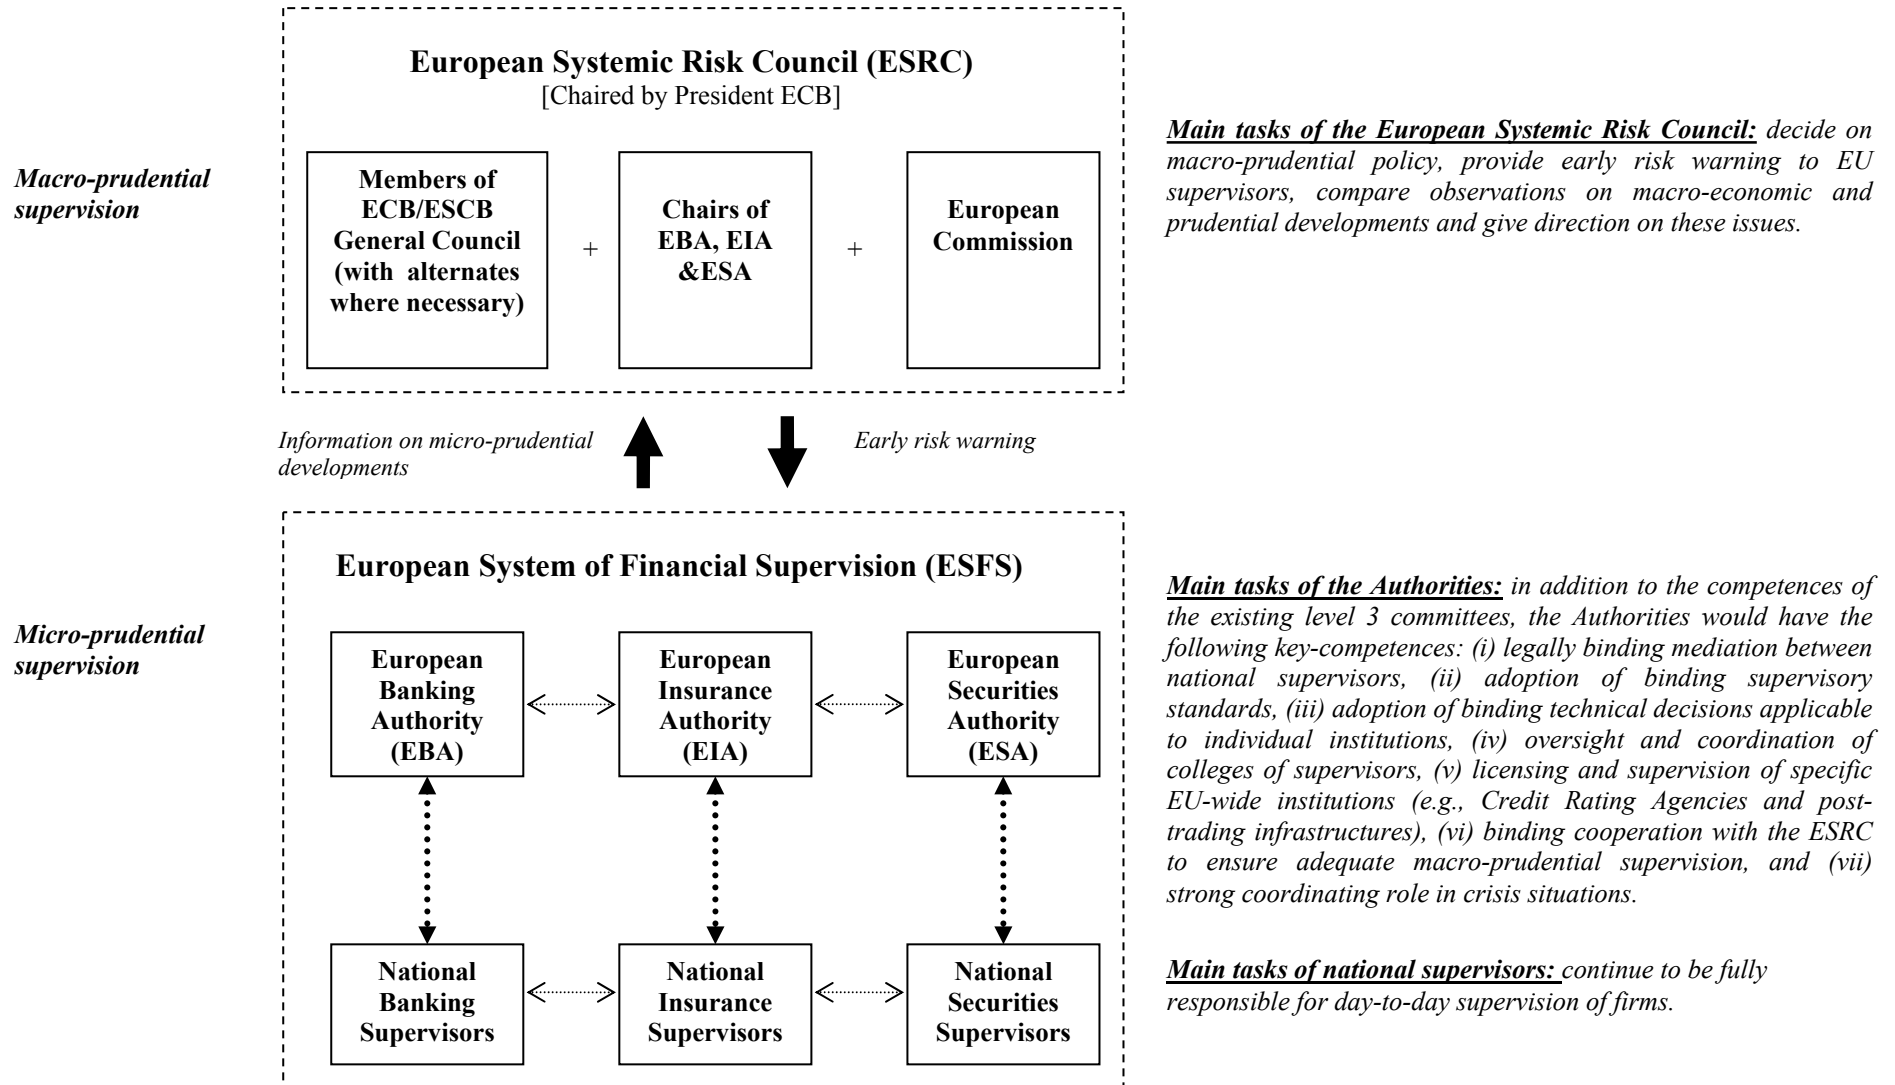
Macro-prudential supervision

European Systemic Risk Council (ESRC)
[Chaired by President ECB]

Members of ECB/ESCB General Council (with alternates where necessary)

+

Chairs of EBA, EIA &ESA

+

European Commission

Main tasks of the European Systemic Risk Council: decide on macro-prudential policy, provide early risk warning to EU supervisors, compare observations on macro-economic and prudential developments and give direction on these issues.

Information on micro-prudential developments

Early risk warning

Micro-prudential supervision

European System of Financial Supervision (ESFS)

European Banking Authority (EBA)

European Insurance Authority (EIA)

European Securities Authority (ESA)

National Banking Supervisors

National Insurance Supervisors

National Securities Supervisors

Main tasks of the Authorities: in addition to the competences of the existing level 3 committees, the Authorities would have the following key-competences: (i) legally binding mediation between national supervisors, (ii) adoption of binding supervisory standards, (iii) adoption of binding technical decisions applicable to individual institutions, (iv) oversight and coordination of colleges of supervisors, (v) licensing and supervision of specific EU-wide institutions (e.g., Credit Rating Agencies and post-trading infrastructures), (vi) binding cooperation with the ESRC to ensure adequate macro-prudential supervision, and (vii) strong coordinating role in crisis situations.

Main tasks of national supervisors: continue to be fully responsible for day-to-day supervision of firms.